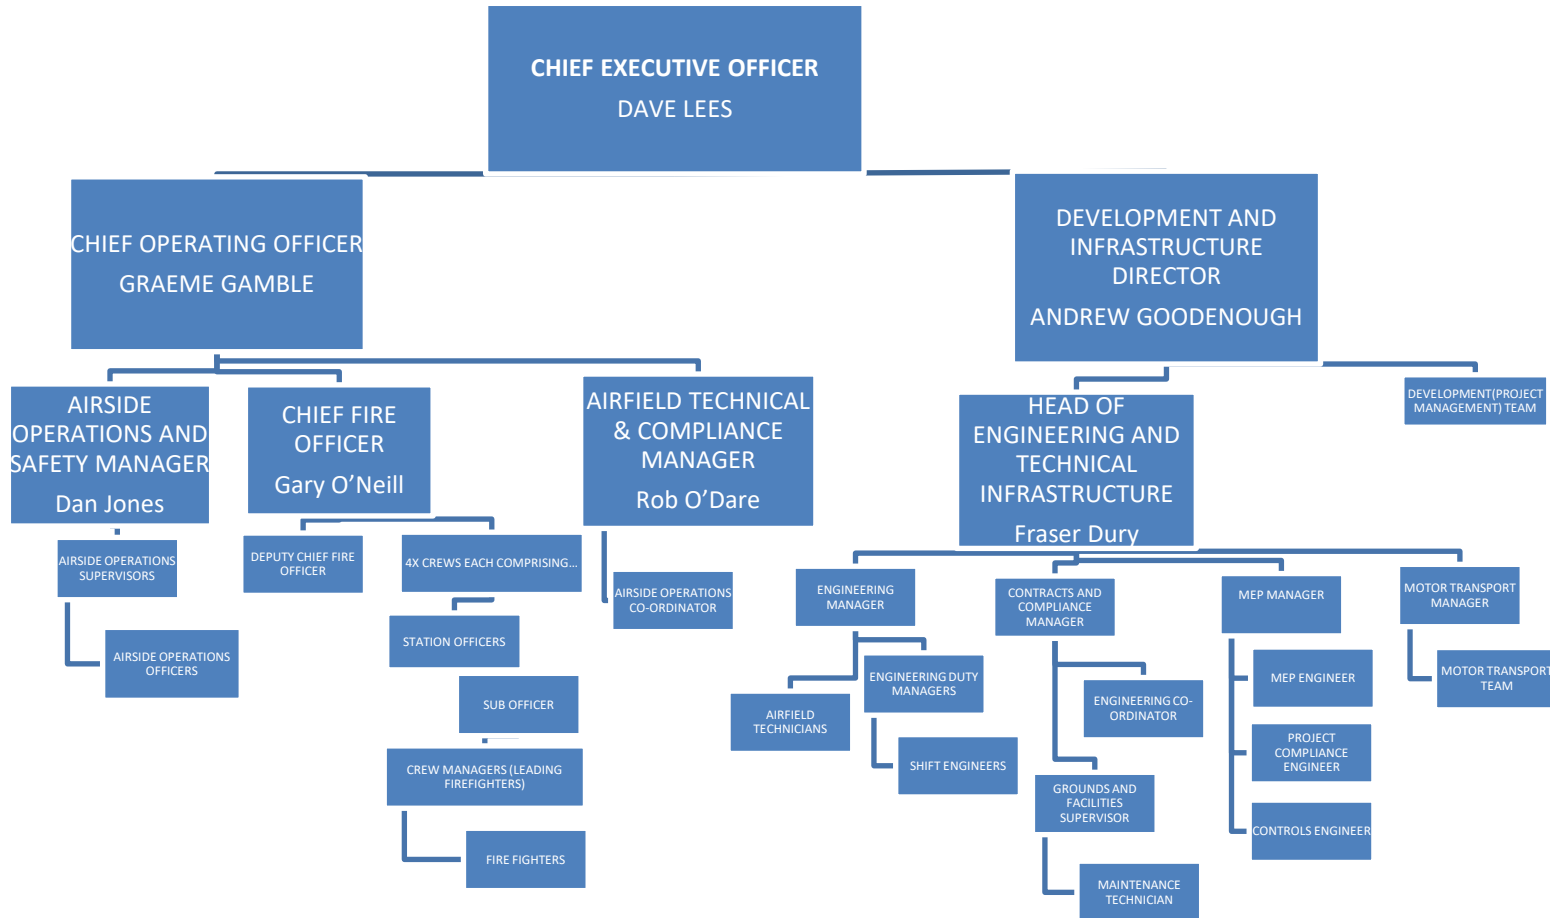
CHIEF EXECUTIVE OFFICER
DAVE LEES

CHIEF OPERATING OFFICER
GRAEME GAMBLE

DEVELOPMENT AND INFRASTRUCTURE DIRECTOR
ANDREW GOODENOUGH

AIRSIDE OPERATIONS AND SAFETY MANAGER
Dan Jones

CHIEF FIRE OFFICER
Gary O'Neill

AIRFIELD TECHNICAL & COMPLIANCE MANAGER
Rob O'Dare

HEAD OF ENGINEERING AND TECHNICAL INFRASTRUCTURE
Fraser Dury

DEVELOPMENT(PROJECT MANAGEMENT) TEAM

AIRSIDE OPERATIONS SUPERVISORS

AIRSIDE OPERATIONS OFFICERS

DEPUTY CHIEF FIRE OFFICER

4X CREWS EACH COMPRISING...

STATION OFFICERS

SUB OFFICER

CREW MANAGERS (LEADING FIREFIGHTERS)

FIRE FIGHTERS

AIRSIDE OPERATIONS CO-ORDINATOR

ENGINEERING MANAGER

ENGINEERING DUTY MANAGERS

AIRFIELD TECHNICIANS

SHIFT ENGINEERS

CONTRACTS AND COMPLIANCE MANAGER

ENGINEERING CO-ORDINATOR

GROUNDS AND FACILITIES SUPERVISOR

MAINTENANCE TECHNICIAN

MEP MANAGER

MEP ENGINEER

PROJECT COMPLIANCE ENGINEER

CONTROLS ENGINEER

MOTOR TRANSPORT MANAGER

MOTOR TRANSPORT TEAM